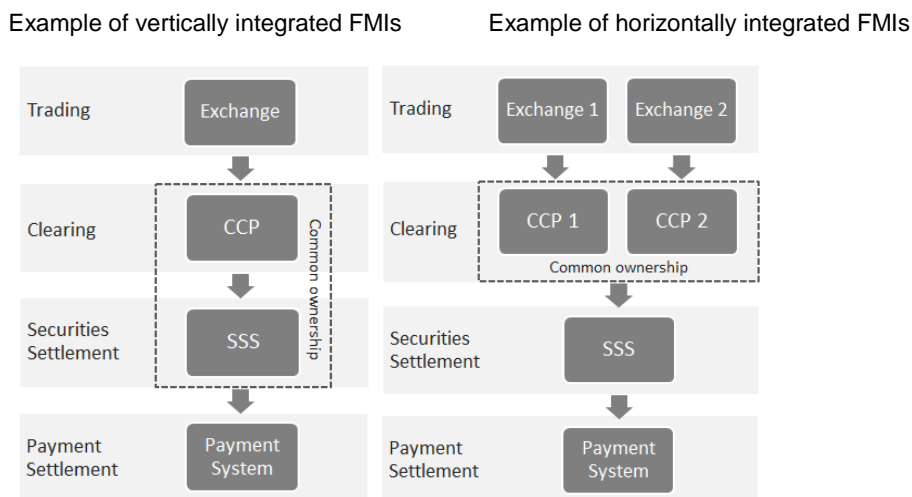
Example of vertically integrated FMIs

Trading
Exchange

Clearing
CCP

Common ownership

Securities Settlement
SSS

Payment Settlement
Payment System

Example of horizontally integrated FMIs

Trading
Exchange 1
Exchange 2

Clearing
CCP 1
CCP 2
Common ownership

Securities Settlement
SSS

Payment Settlement
Payment System